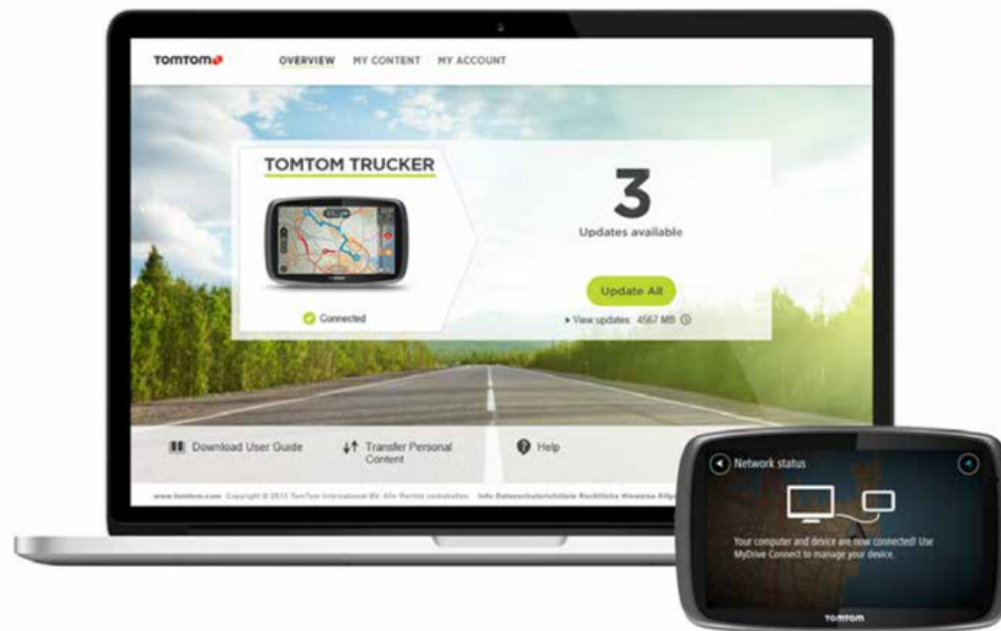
TOMTOM

OVERVIEW MY CONTENT MY ACCOUNT

TOMTOM TRUCKER

Connected

3

Updates available

Update All

▸ View updates: 4567 MB

Download User Guide

Transfer Personal Content

Help

www.tomtom.com Copyright © 2013 TomTom International BV. Alle Rechte vorbehalten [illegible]

Network status

Your computer and device are now connected! Use MyDrive Connect to manage your device.

TOMTOM